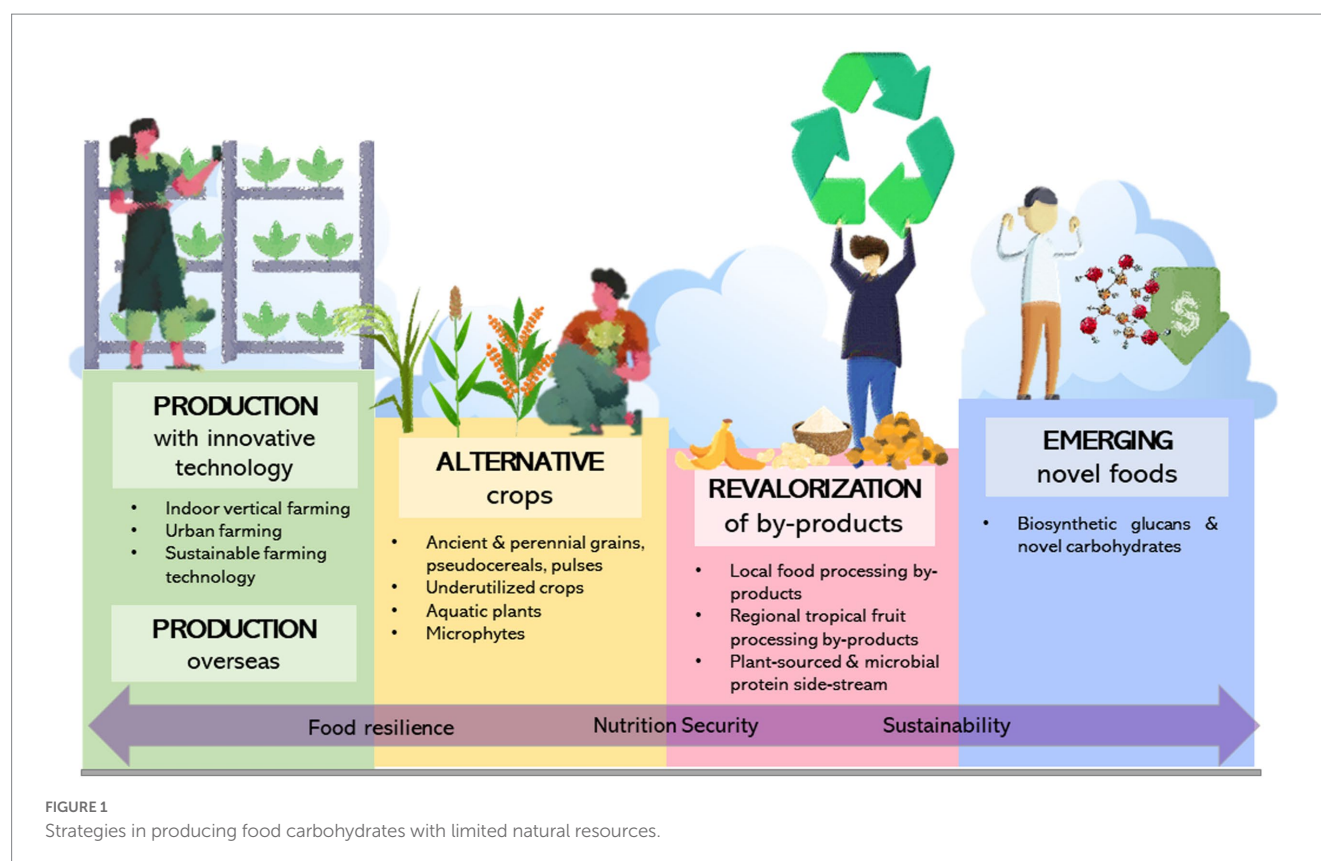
PRODUCTION
with innovative technology

- Indoor vertical farming
- Urban farming
- Sustainable farming technology

PRODUCTION
overseas

ALTERNATIVE
crops

- Ancient & perennial grains, pseudocereals, pulses
- Underutilized crops
- Aquatic plants
- Microphytes

REVALORIZATION
of by-products

- Local food processing by-products
- Regional tropical fruit processing by-products
- Plant-sourced & microbial protein side-stream

EMERGING
novel foods

- Biosynthetic glucans & novel carbohydrates

Food resilience Nutrition Security Sustainability

FIGURE 1
Strategies in producing food carbohydrates with limited natural resources.